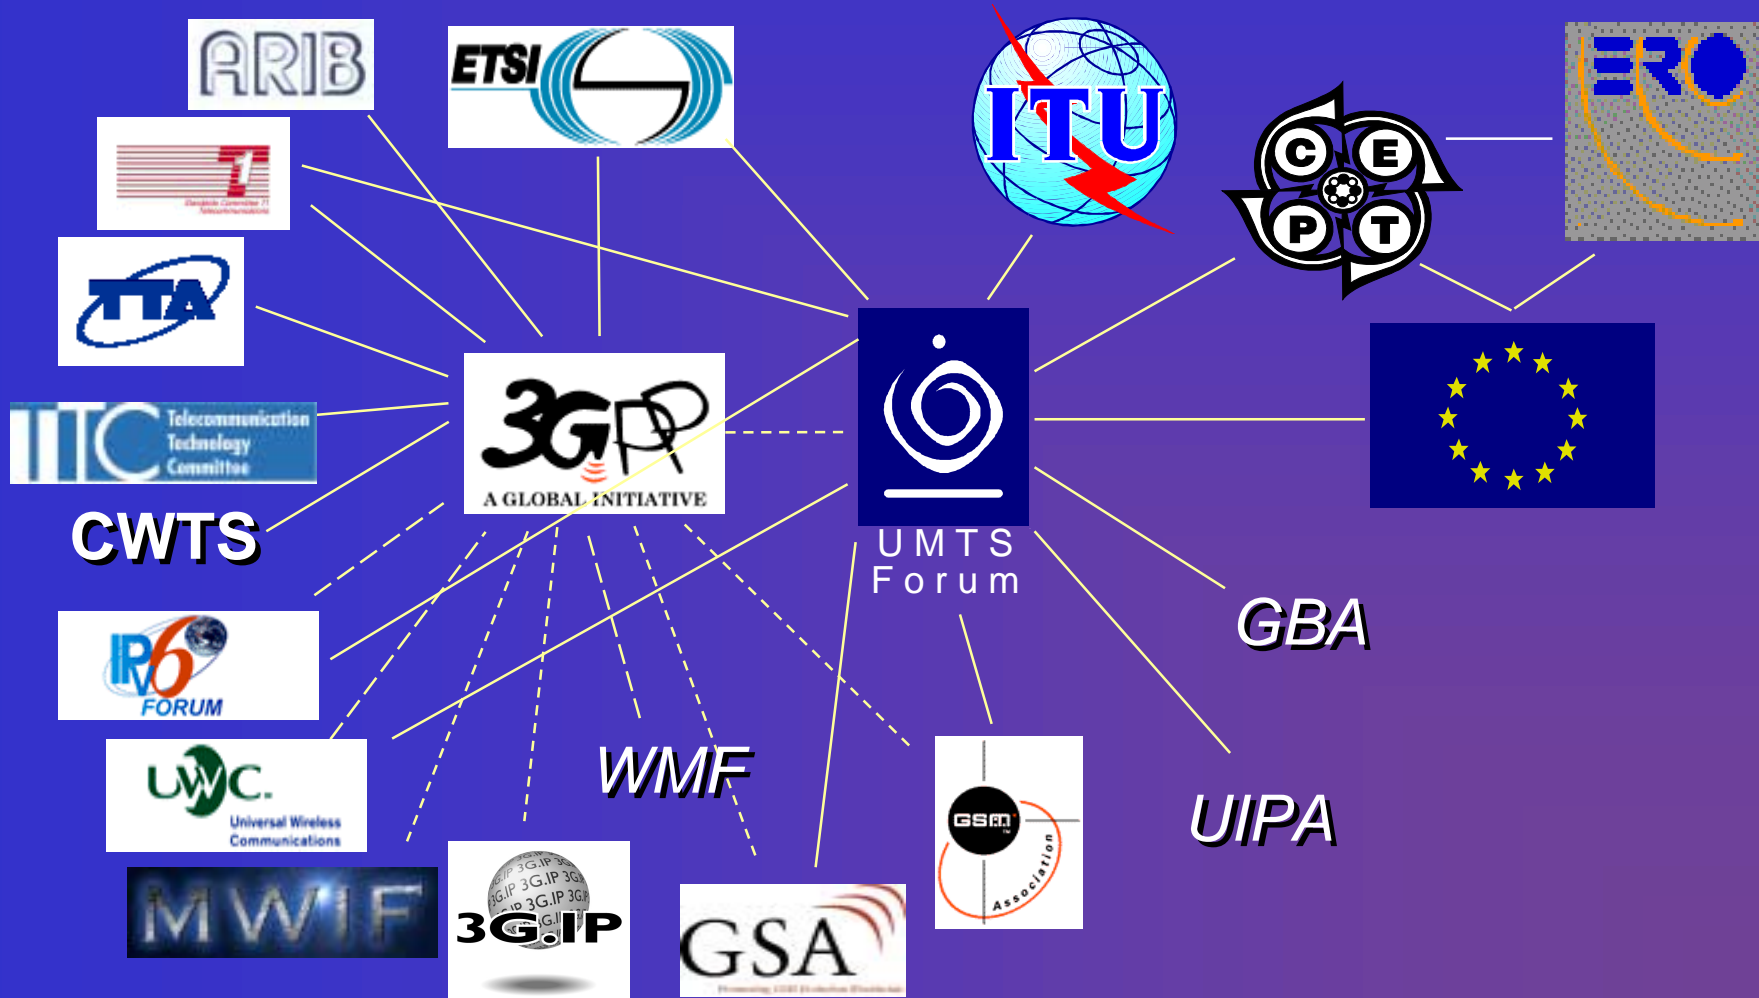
ARIB

ETSI

ITU

ERO

C E P T

T1

TTA

TTC Telecommunication Technology Committee

CWTS

3GPP A GLOBAL INITIATIVE

UMTS Forum

GBA

IPv6 FORUM

UWC Universal Wireless Communications

WMF

UIPA

MWIF

3G.IP

GSA

GSM Association